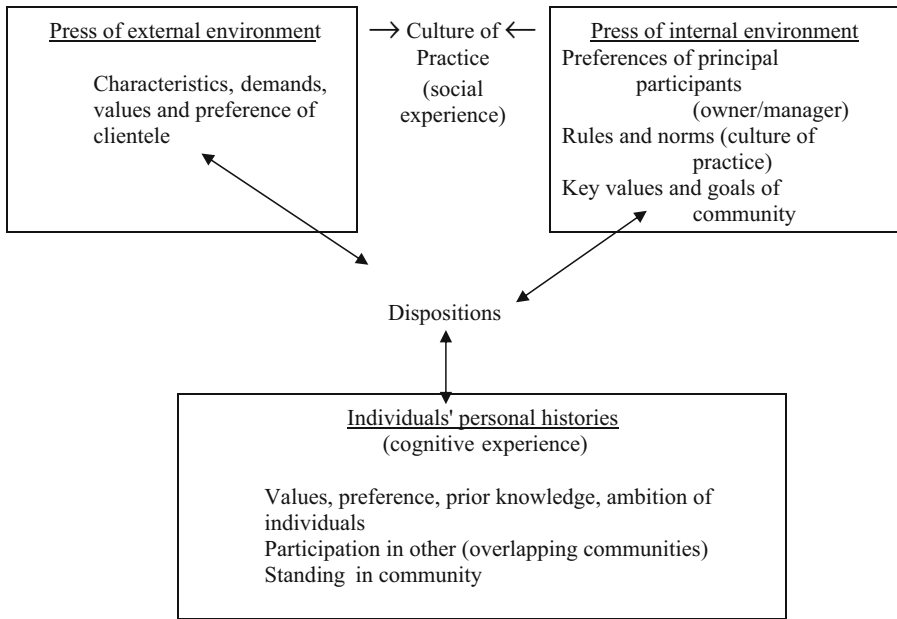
Press of external environment

Characteristics, demands, values and preference of clientele

$\rightarrow$ Culture of $\leftarrow$
Practice
(social experience)

Press of internal environment
Preferences of principal participants (owner/manager)
Rules and norms (culture of practice)
Key values and goals of community

Dispositions

Individuals' personal histories
(cognitive experience)

Values, preference, prior knowledge, ambition of individuals
Participation in other (overlapping communities)
Standing in community